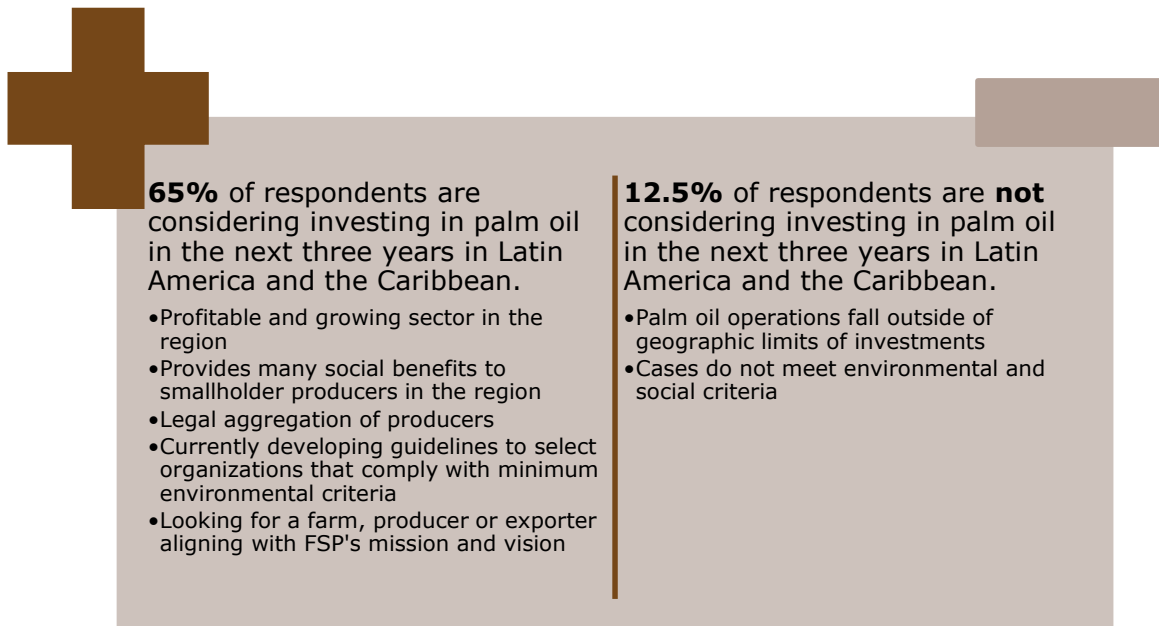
**65%** of respondents are considering investing in palm oil in the next three years in Latin America and the Caribbean.

•Profitable and growing sector in the region
•Provides many social benefits to smallholder producers in the region
•Legal aggregation of producers
•Currently developing guidelines to select organizations that comply with minimum environmental criteria
•Looking for a farm, producer or exporter aligning with FSP's mission and vision

**12.5%** of respondents are **not** considering investing in palm oil in the next three years in Latin America and the Caribbean.

•Palm oil operations fall outside of geographic limits of investments
•Cases do not meet environmental and social criteria